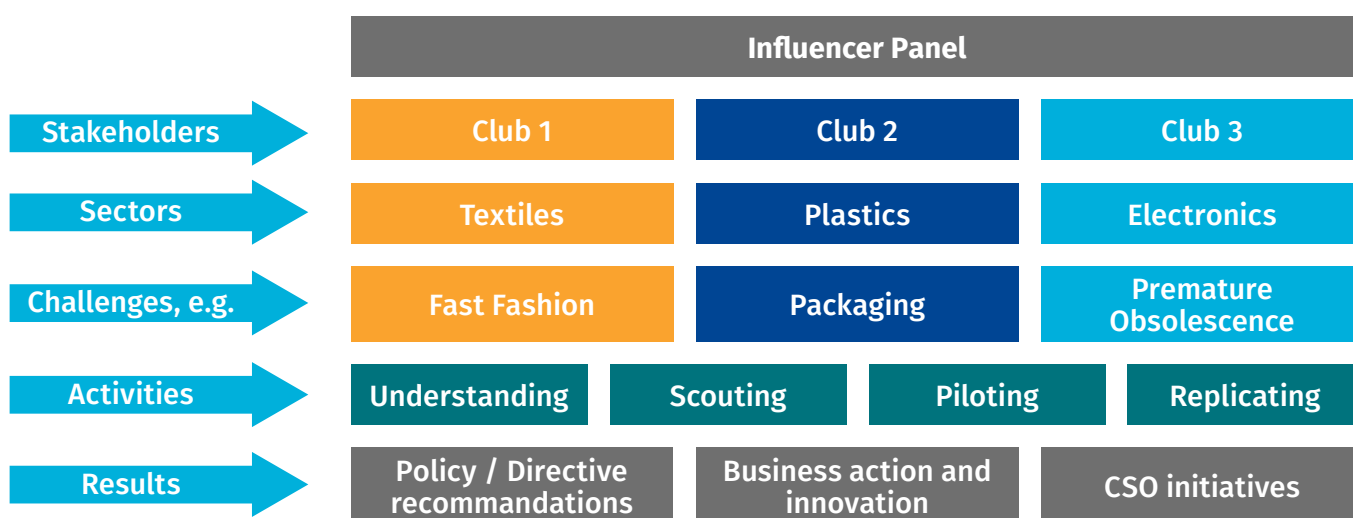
Influencer Panel

Stakeholders

Club 1

Club 2

Club 3

Sectors

Textiles

Plastics

Electronics

Challenges, e.g.

Fast Fashion

Packaging

Premature Obsolescence

Activities

Understanding

Scouting

Piloting

Replicating

Results

Policy / Directive recommandations

Business action and innovation

CSO initiatives